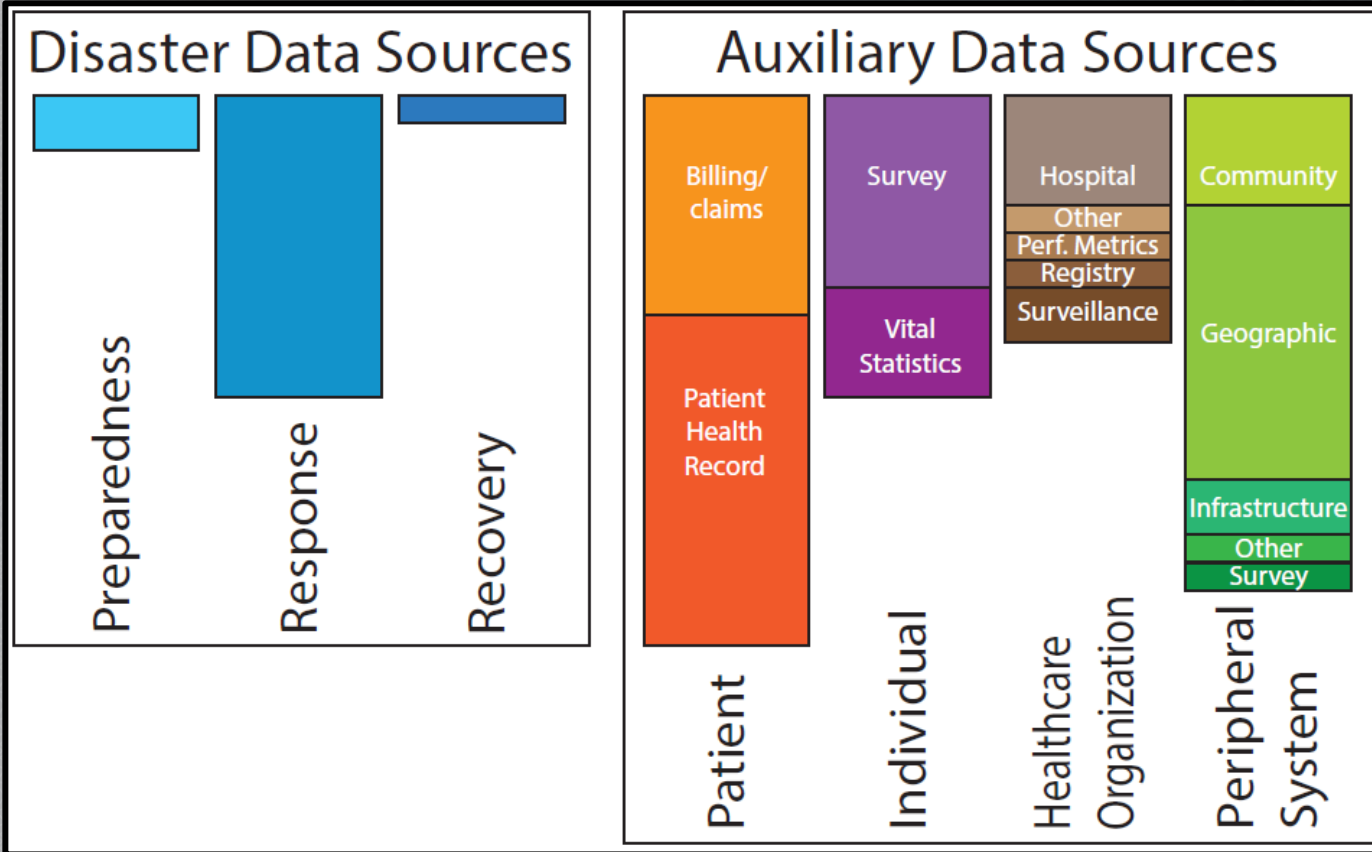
Disaster Data Sources

Preparedness

Response

Recovery

Auxiliary Data Sources

Billing/ claims

Patient Health Record

Patient

Survey

Vital Statistics

Individual

Hospital

Other

Perf. Metrics

Registry

Surveillance

Healthcare Organization

Community

Geographic

Infrastructure

Other

Survey

Peripheral System